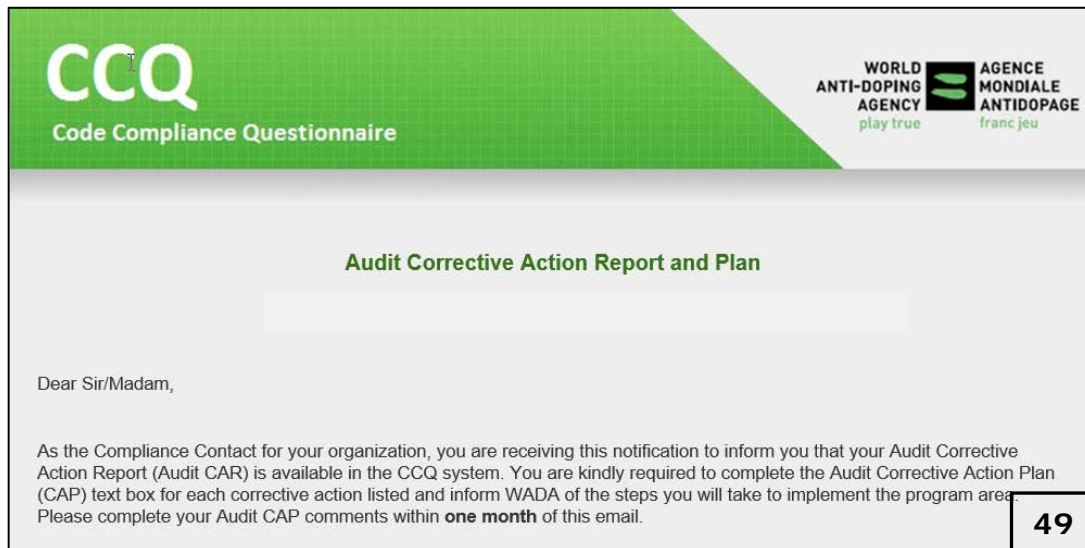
CCQ
Code Compliance Questionnaire

WORLD ANTI-DOPING AGENCY
play true

AGENCE MONDIALE ANTIDOPAGE
franc jeu

Audit Corrective Action Report and Plan

Dear Sir/Madam,

As the Compliance Contact for your organization, you are receiving this notification to inform you that your Audit Corrective Action Report (Audit CAR) is available in the CCQ system. You are kindly required to complete the Audit Corrective Action Plan (CAP) text box for each corrective action listed and inform WADA of the steps you will take to implement the program area. Please complete your Audit CAP comments within **one month** of this email.

49